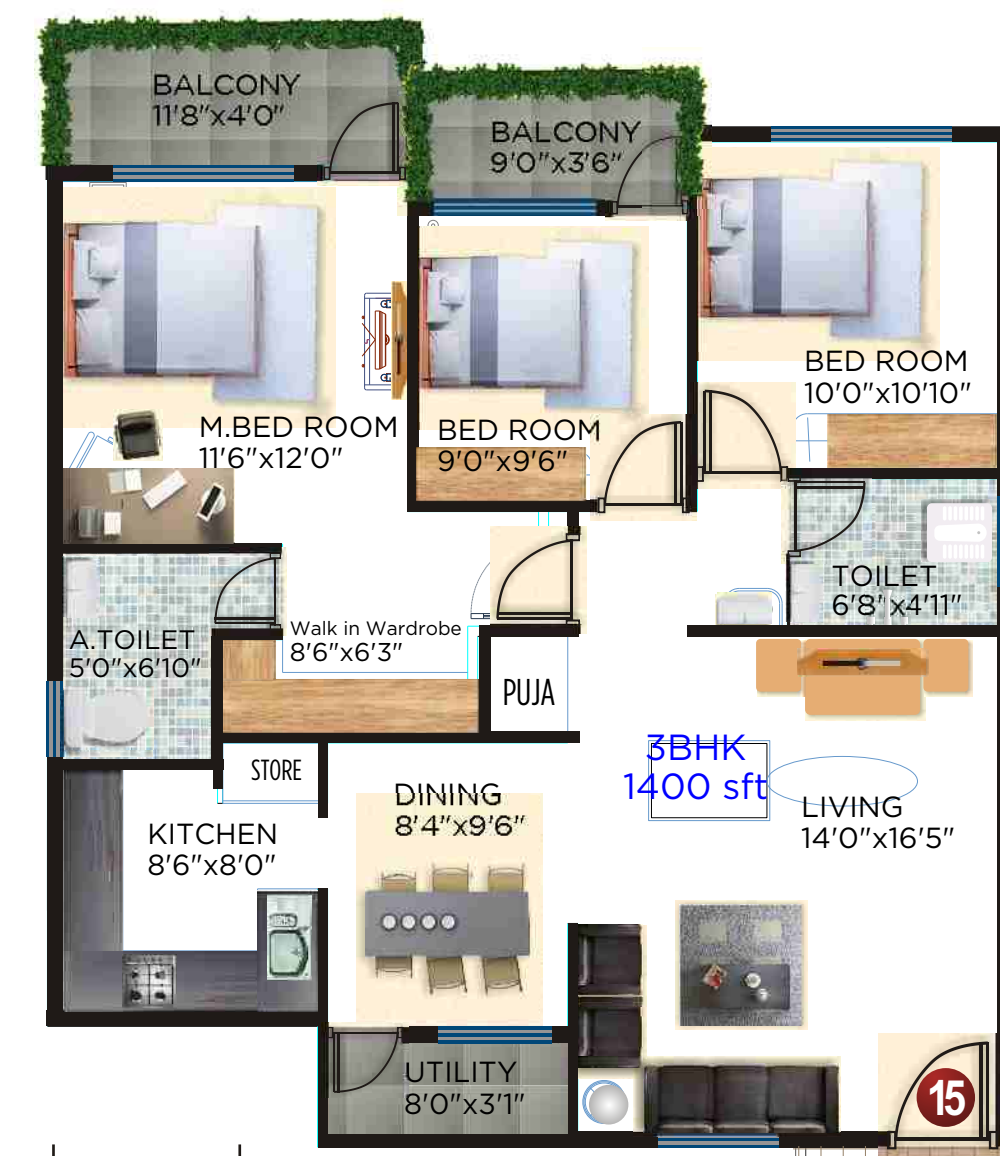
BALCONY
11'8"x4'0"

BALCONY
9'0"x3'6"

BED ROOM
10'0"x10'10"

M.BED ROOM
11'6"x12'0"

BED ROOM
9'0"x9'6"

TOILET
6'8"x4'11"

A.TOILET
5'0"x6'10"

Walk in Wardrobe
8'6"x6'3"

PUJA

3BHK
1400 sft

STORE

DINING
8'4"x9'6"

LIVING
14'0"x16'5"

KITCHEN
8'6"x8'0"

UTILITY
8'0"x3'1"

15